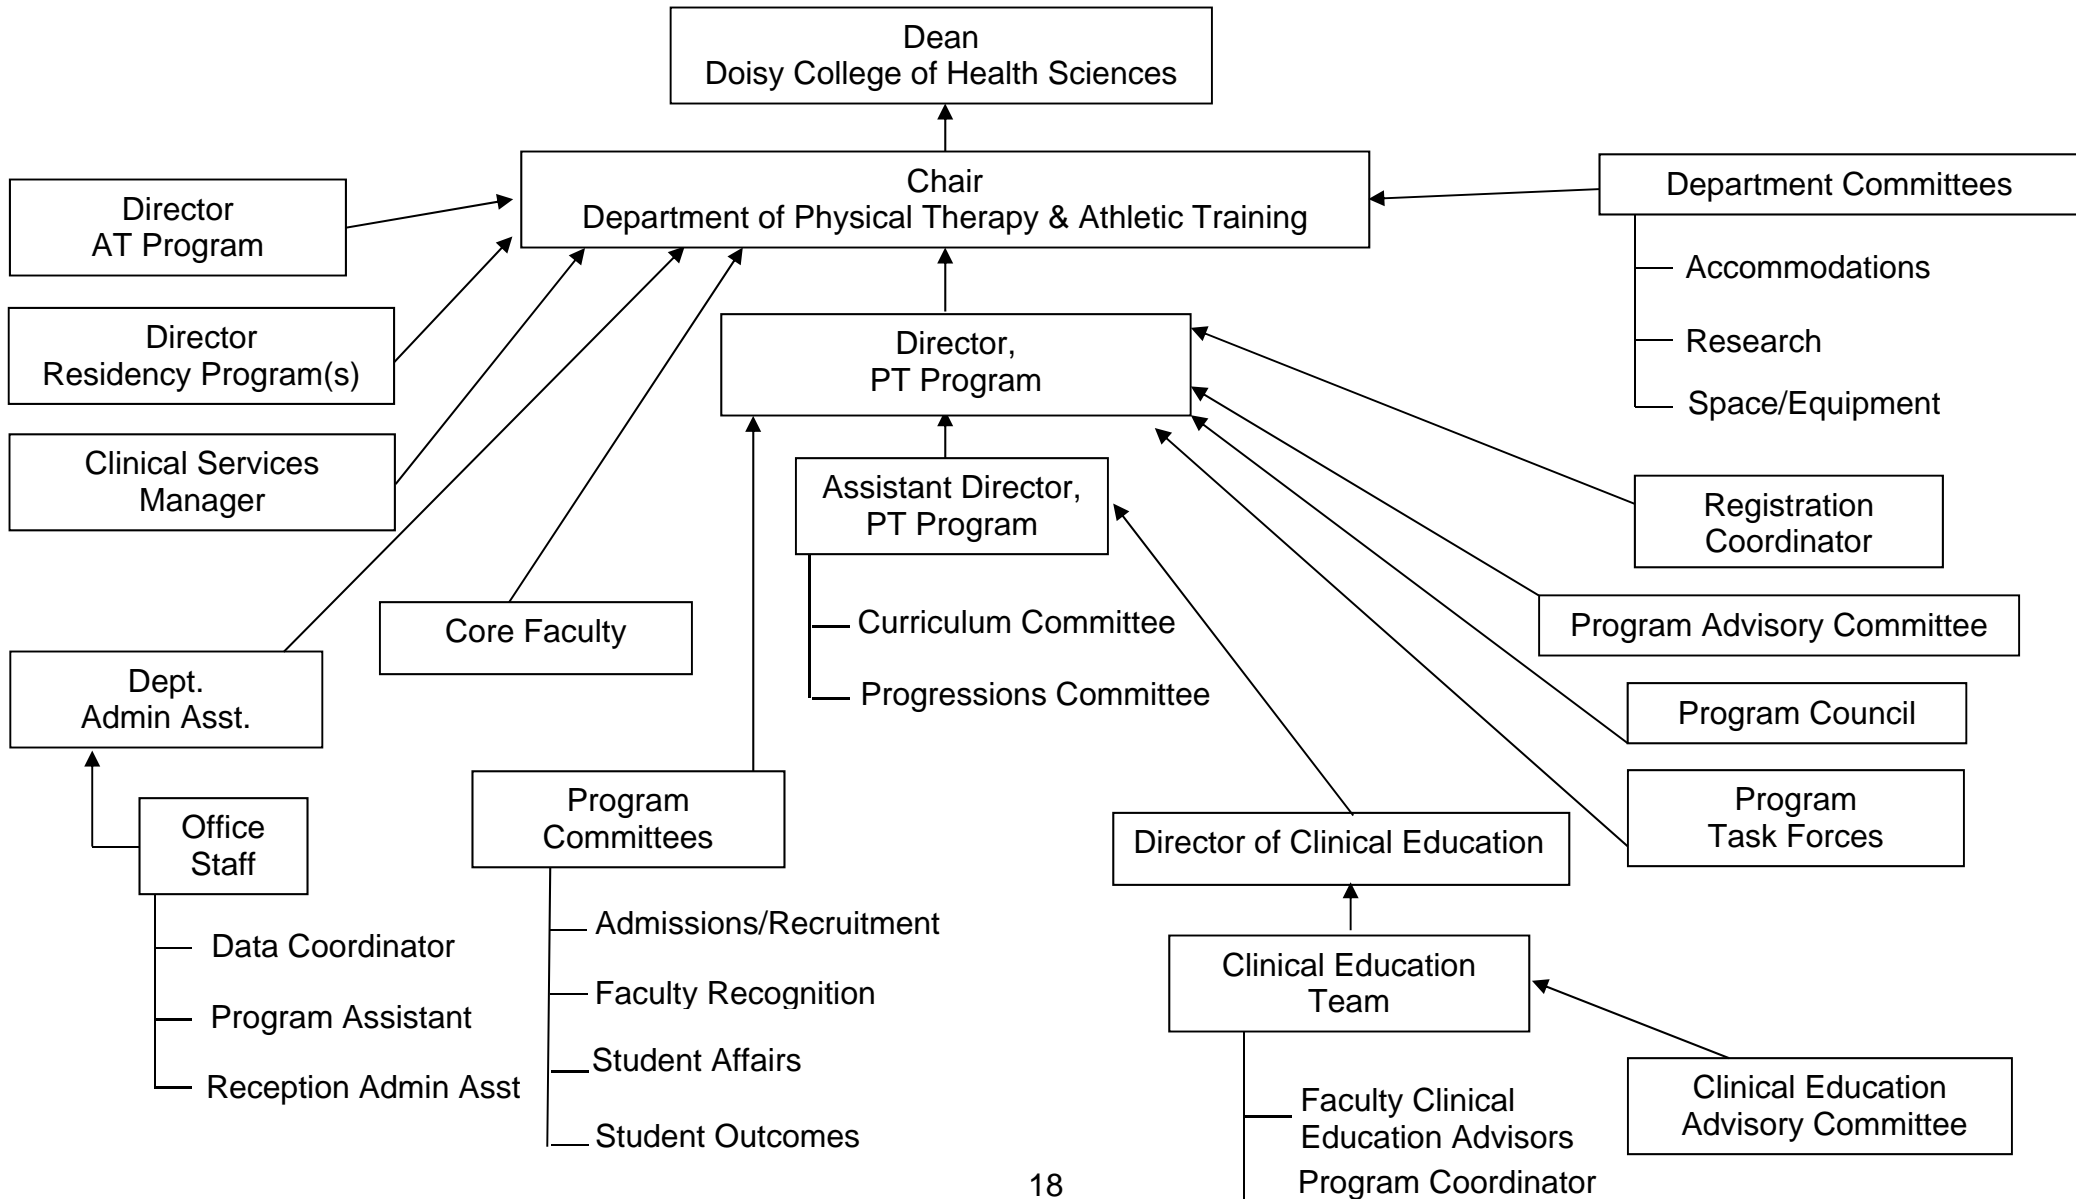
Dean
Doisy College of Health Sciences

Chair
Department of Physical Therapy & Athletic Training

Director
AT Program

Director
Residency Program(s)

Clinical Services
Manager

Department Committees

Accommodations

Research

Space/Equipment

Director,
PT Program

Assistant Director,
PT Program

Curriculum Committee

Progressions Committee

Registration
Coordinator

Program Advisory Committee

Program Council

Program
Task Forces

Core Faculty

Dept.
Admin Asst.

Office
Staff

Data Coordinator

Program Assistant

Reception Admin Asst

Program
Committees

Admissions/Recruitment

Faculty Recognition

Student Affairs

Student Outcomes

Director of Clinical Education

Clinical Education
Team

Faculty Clinical
Education Advisors

Program Coordinator

Clinical Education
Advisory Committee

18